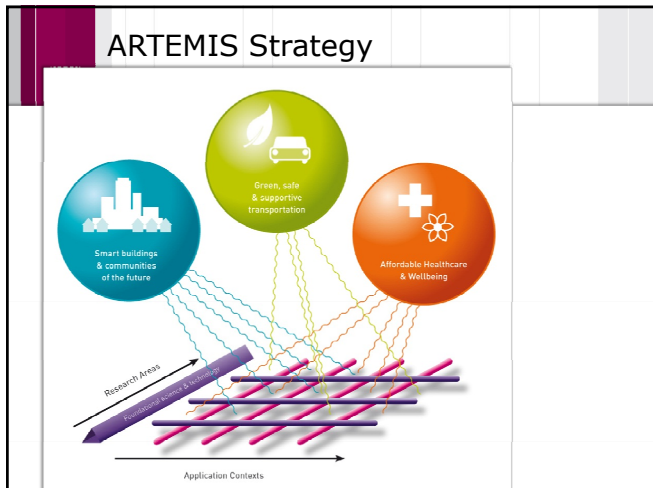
ARTEMIS Strategy

Green, safe & supportive transportation

Smart buildings & communities of the future

Affordable Healthcare & Wellbeing

Research Areas

Foundational science & technology

Application Contexts